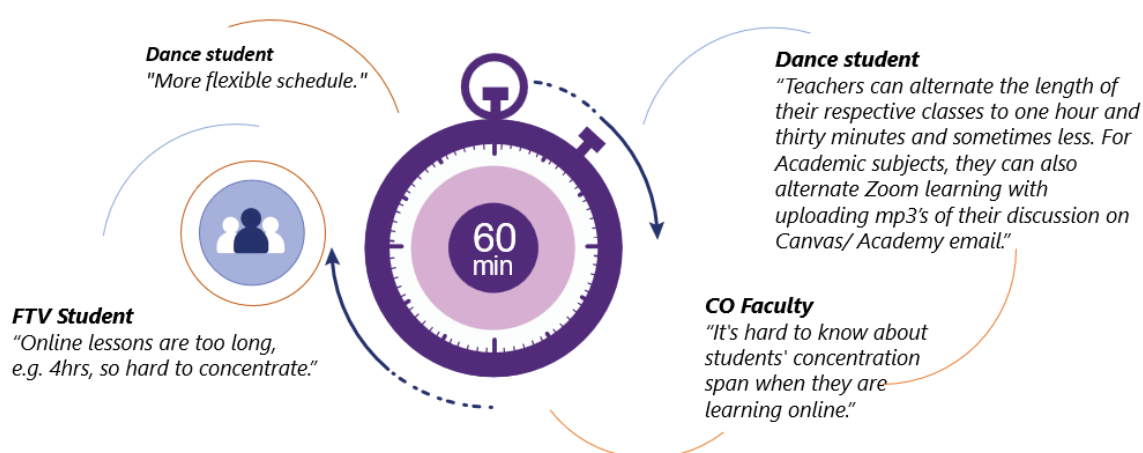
Dance student
"More flexible schedule."

Dance student
“Teachers can alternate the length of their respective classes to one hour and thirty minutes and sometimes less. For Academic subjects, they can also alternate Zoom learning with uploading mp3's of their discussion on Canvas/ Academy email.”

60
min

FTV Student
“Online lessons are too long, e.g. 4hrs, so hard to concentrate.”

CO Faculty
“It's hard to know about students' concentration span when they are learning online.”